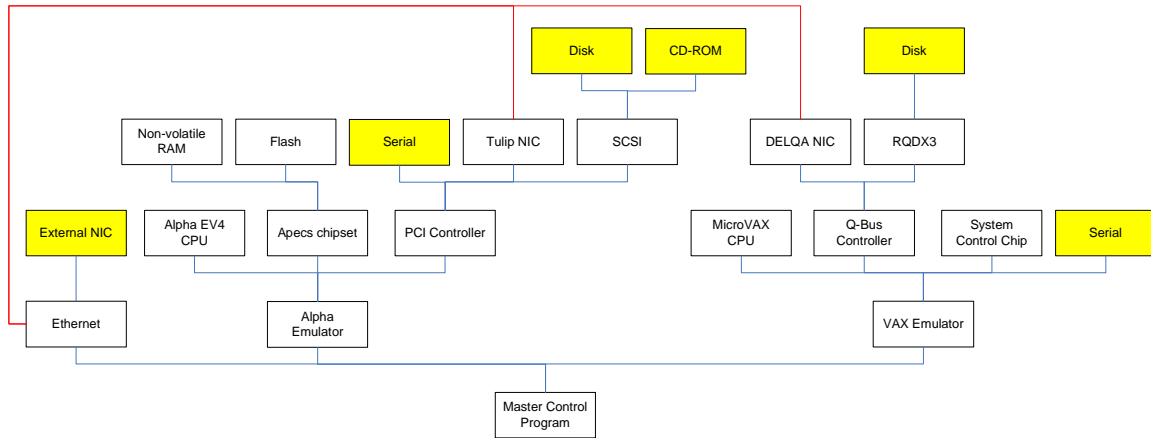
Disk

CD-ROM

Disk

Non-volatile RAM

Flash

Serial

Tulip NIC

SCSI

DELQA NIC

RQDX3

External NIC

Alpha EV4 CPU

Apecs chipset

PCI Controller

MicroVAX CPU

Q-Bus Controller

System Control Chip

Serial

Ethernet

Alpha Emulator

VAX Emulator

Master Control Program